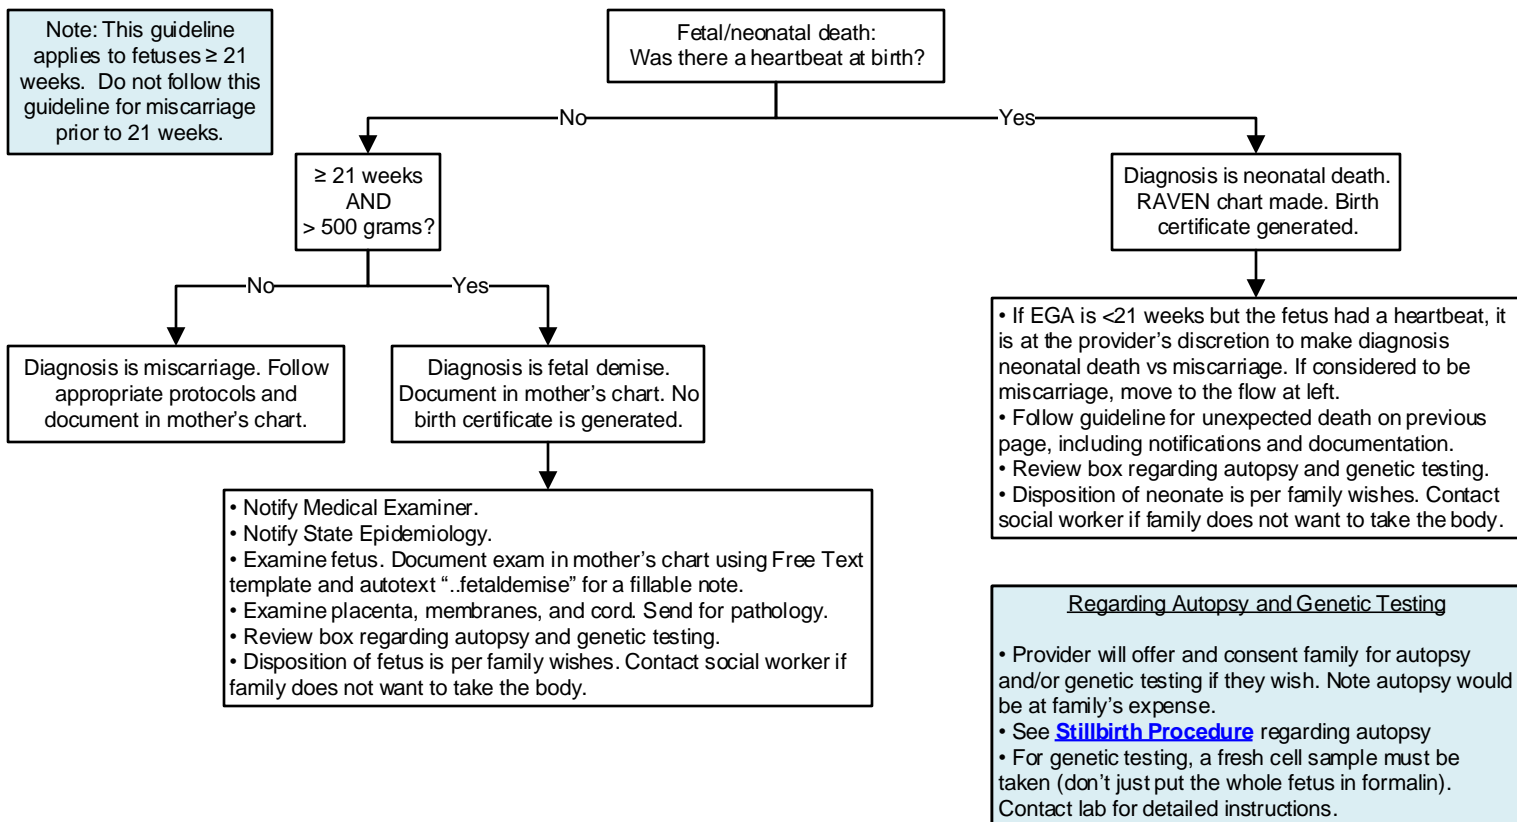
Note: This guideline applies to fetuses ≥ 21 weeks. Do not follow this guideline for miscarriage prior to 21 weeks.

Fetal/neonatal death:
Was there a heartbeat at birth?

No

Yes

≥ 21 weeks
AND
> 500 grams?

No

Yes

Diagnosis is miscarriage. Follow appropriate protocols and document in mother's chart.

Diagnosis is fetal demise. Document in mother's chart. No birth certificate is generated.

• Notify Medical Examiner.
• Notify State Epidemiology.
• Examine fetus. Document exam in mother's chart using Free Text template and autotext "..fetaldemise" for a fillable note.
• Examine placenta, membranes, and cord. Send for pathology.
• Review box regarding autopsy and genetic testing.
• Disposition of fetus is per family wishes. Contact social worker if family does not want to take the body.

Diagnosis is neonatal death. RAVEN chart made. Birth certificate generated.

• If EGA is <21 weeks but the fetus had a heartbeat, it is at the provider's discretion to make diagnosis neonatal death vs miscarriage. If considered to be miscarriage, move to the flow at left.
• Follow guideline for unexpected death on previous page, including notifications and documentation.
• Review box regarding autopsy and genetic testing.
• Disposition of neonate is per family wishes. Contact social worker if family does not want to take the body.

Regarding Autopsy and Genetic Testing

• Provider will offer and consent family for autopsy and/or genetic testing if they wish. Note autopsy would be at family's expense.
• See Stillbirth Procedure regarding autopsy
• For genetic testing, a fresh cell sample must be taken (don't just put the whole fetus in formalin). Contact lab for detailed instructions.